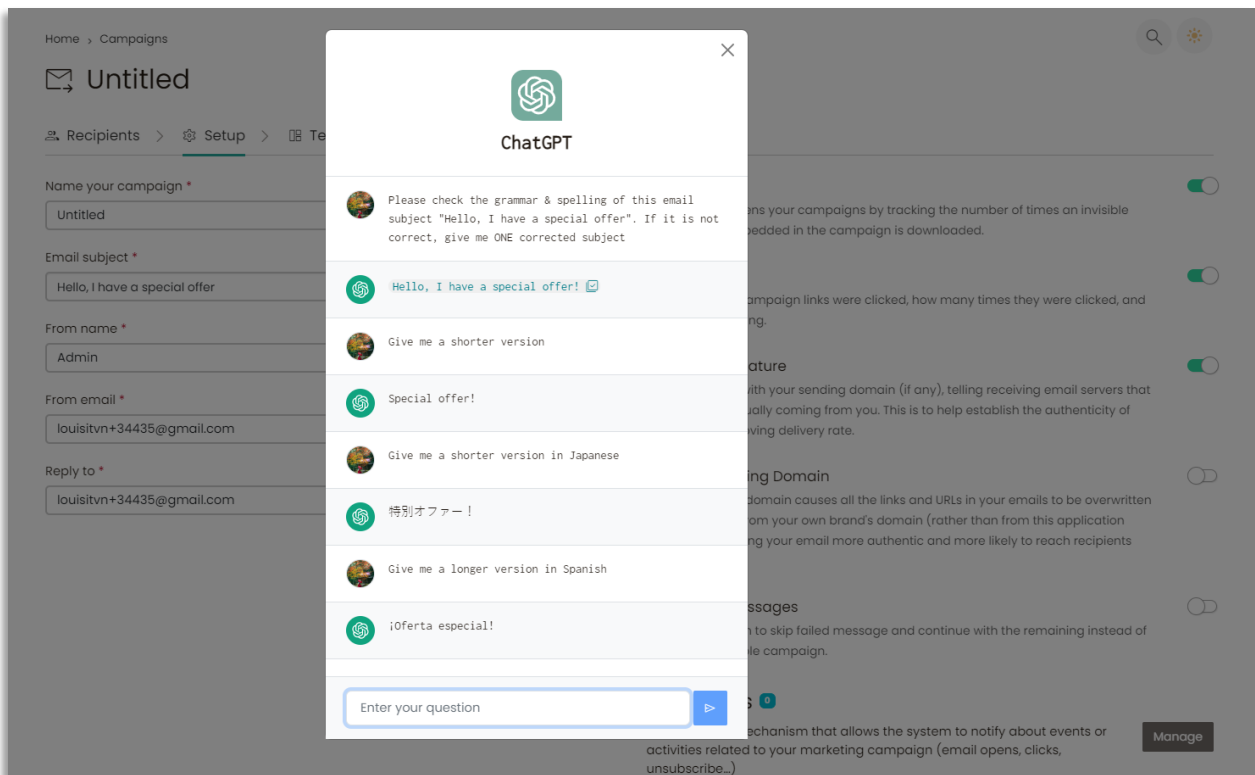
Home › Campaigns

Untitled

Recipients › Setup › Te

Name your campaign *

Untitled

Email subject *

Hello, I have a special offer

From name *

Admin

From email *

louisitvn+34435@gmail.com

Reply to *

louisitvn+34435@gmail.com

ChatGPT

Please check the grammar & spelling of this email subject "Hello, I have a special offer". If it is not correct, give me ONE corrected subject

Hello, I have a special offer!

Give me a shorter version

Special offer!

Give me a shorter version in Japanese

特別オファー！

Give me a longer version in Spanish

¡Oferta especial!

Enter your question

ens your campaigns by tracking the number of times an invisible bedded in the campaign is downloaded.

ampaign links were clicked, how many times they were clicked, and ing.

ature

with your sending domain (if any), telling receiving email servers that ually coming from you. This is to help establish the authenticity of eving delivery rate.

ing Domain

domain causes all the links and URLs in your emails to be overwritten rom your own brand's domain (rather than from this application ng your email more authentic and more likely to reach recipients

ssages

n to skip failed message and continue with the remaining instead of ole campaign.

s 0

echanism that allows the system to notify about events or activities related to your marketing campaign (email opens, clicks, unsubscribe...)

Manage